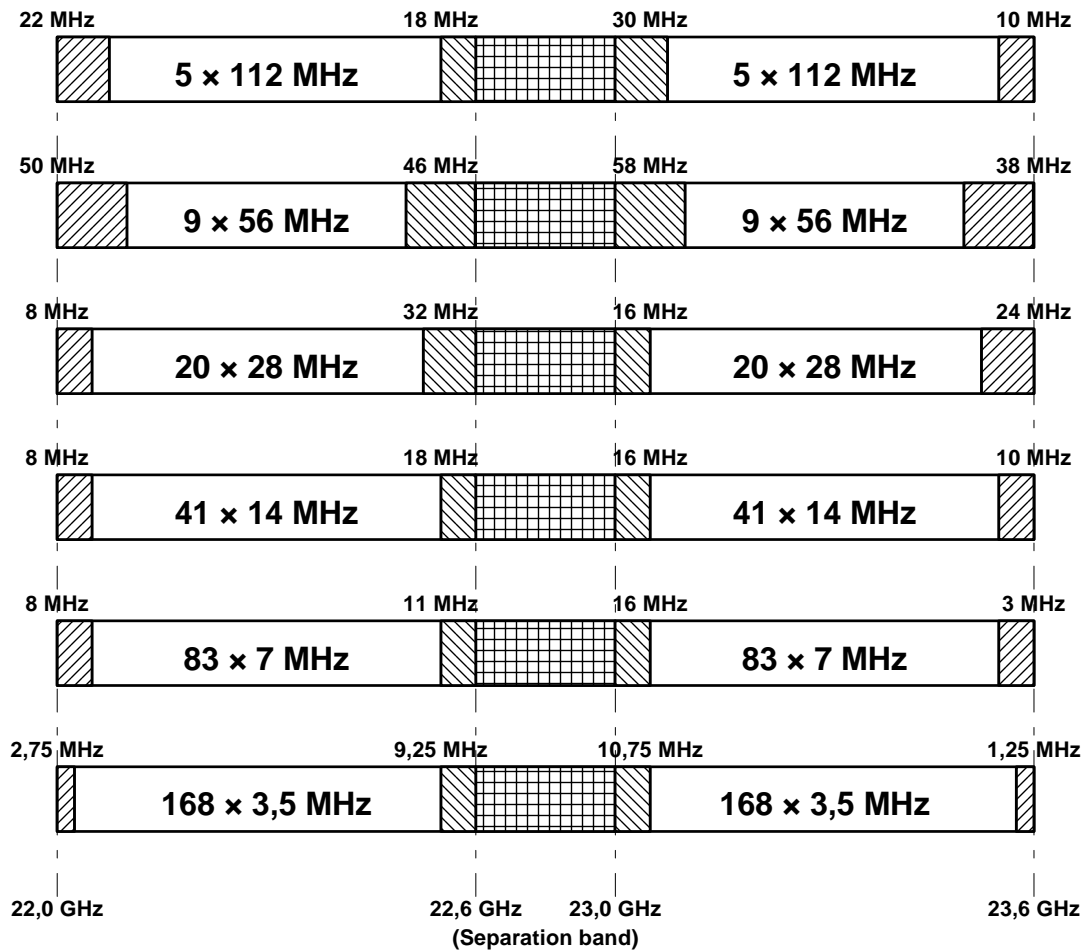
22 MHz 18 MHz 30 MHz 10 MHz

5 × 112 MHz 5 × 112 MHz

50 MHz 46 MHz 58 MHz 38 MHz

9 × 56 MHz 9 × 56 MHz

8 MHz 32 MHz 16 MHz 24 MHz

20 × 28 MHz 20 × 28 MHz

8 MHz 18 MHz 16 MHz 10 MHz

41 × 14 MHz 41 × 14 MHz

8 MHz 11 MHz 16 MHz 3 MHz

83 × 7 MHz 83 × 7 MHz

2,75 MHz 9,25 MHz 10,75 MHz 1,25 MHz

168 × 3,5 MHz 168 × 3,5 MHz

22,0 GHz 22,6 GHz 23,0 GHz 23,6 GHz

(Separation band)